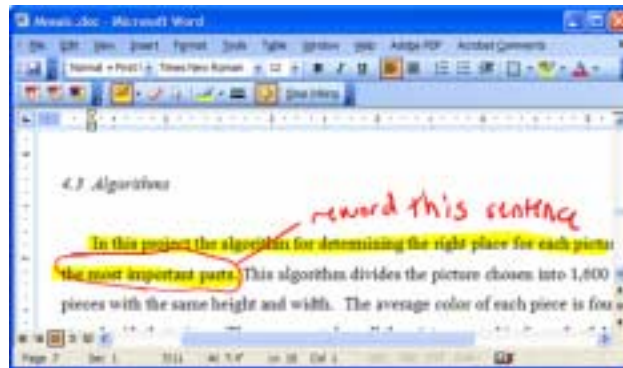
Mosaic.doc - Microsoft Word

File Edit View Insert Format Tools Table Window Help Adobe PDF Acrobat Comments

Normal + First l Times New Roman 12

Show Markup

4.3 Algorithms

reword this sentence

In this project the algorithm for determining the right place for each pictu the most important parts. This algorithm divides the picture chosen into 1,600 pieces with the same height and width. The average color of each piece is fou

Page 3 Sec 1 3/11 At 4.4" Ln 18 Col 1